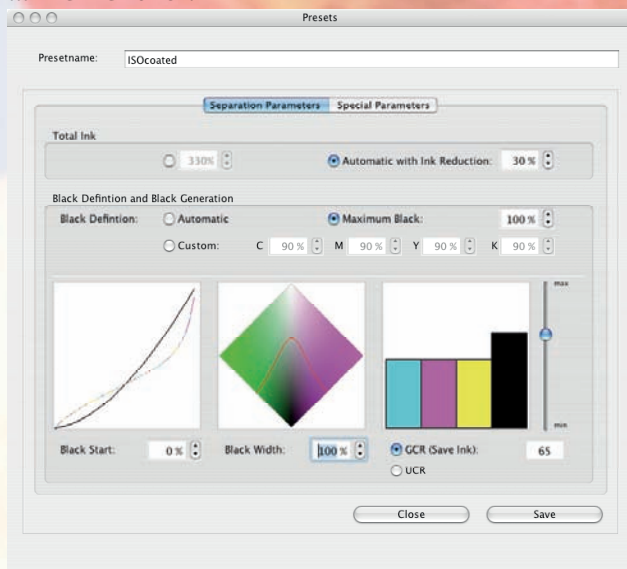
Presets

Presetname: ISOcoated

Separation Parameters Special Parameters

Total Ink

330%

Automatic with Ink Reduction: 30 %

Black Defintion and Black Generation

Black Defintion: Automatic

Maximum Black: 100 %

Custom: C 90 % M 90 % Y 90 % K 90 %

max

min

Black Start: 0 %

Black Width: 100 %

GCR (Save Ink): 65

UCR

Close

Save